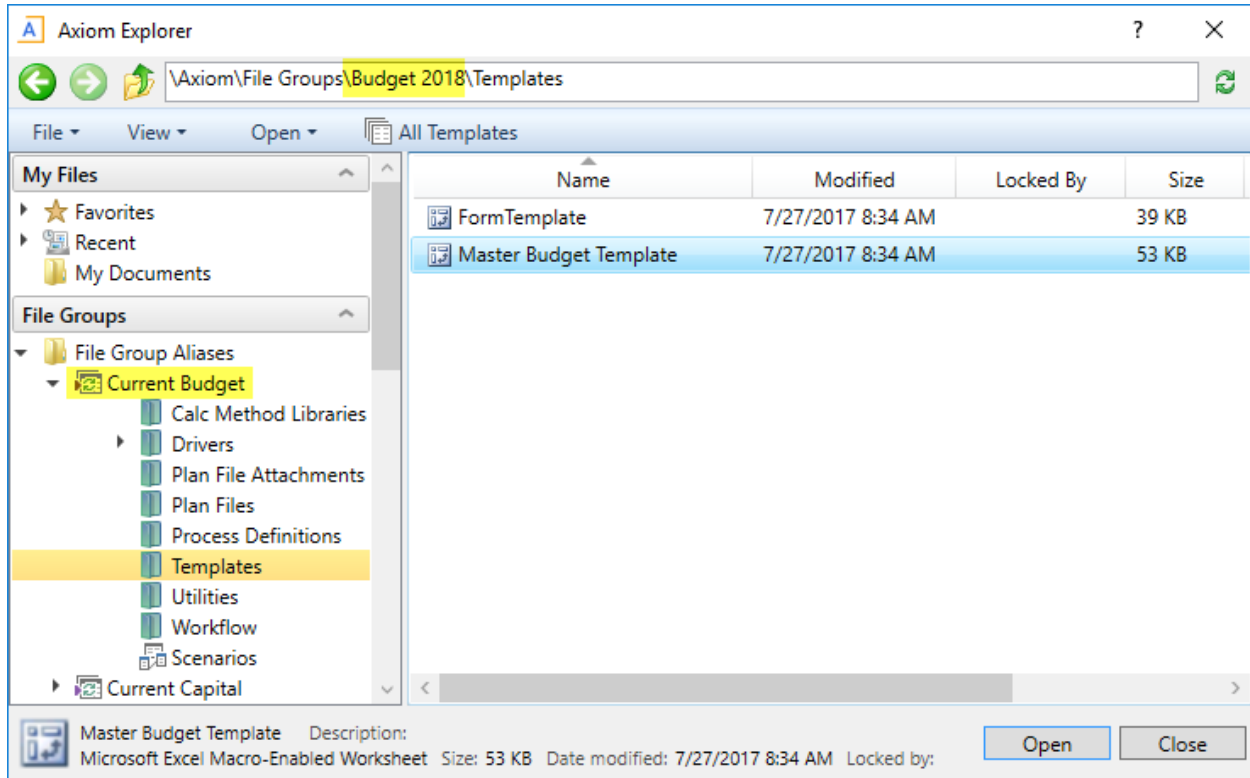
A Axiom Explorer

? ×

\Axiom\File Groups\Budget 2018\Templates

File ▾ View ▾ Open ▾ All Templates

My Files

Favorites
Recent
My Documents

File Groups

File Group Aliases
Current Budget
Calc Method Libraries
Drivers
Plan File Attachments
Plan Files
Process Definitions
Templates
Utilities
Workflow
Scenarios
Current Capital

| Name | Modified | Locked By | Size |
|---|---|---|---|
| FormTemplate | 7/27/2017 8:34 AM | | 39 KB |
| Master Budget Template | 7/27/2017 8:34 AM | | 53 KB |

Master Budget Template Description:
Microsoft Excel Macro-Enabled Worksheet Size: 53 KB Date modified: 7/27/2017 8:34 AM Locked by:

Open Close